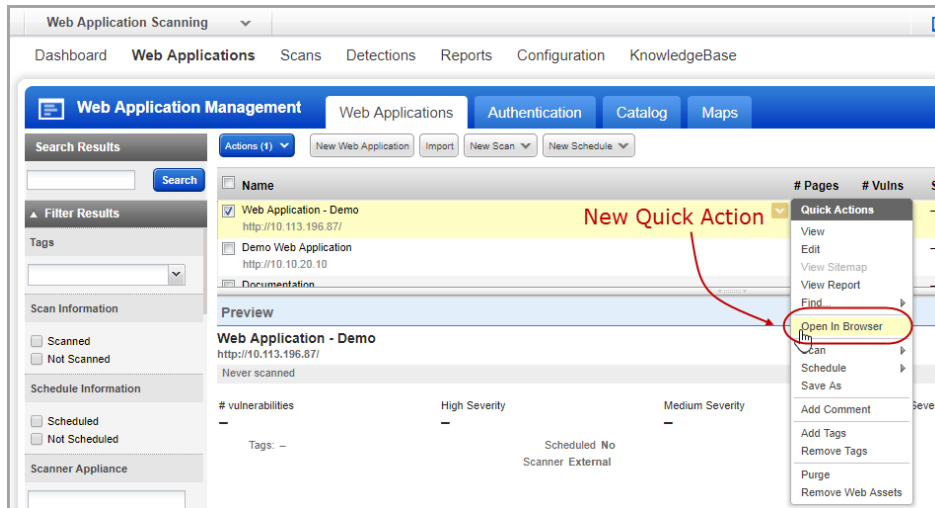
Web Application Scanning

Dashboard Web Applications Scans Detections Reports Configuration KnowledgeBase

Web Application Management

Web Applications Authentication Catalog Maps

Search Results

Search

Filter Results

Tags

Scan Information

Scanned
Not Scanned

Schedule Information

Scheduled
Not Scheduled

Scanner Appliance

Actions (1) New Web Application Import New Scan New Schedule

Name # Pages # Vulns

Web Application - Demo
http://10.113.196.87/

Demo Web Application
http://10.10.20.10

Documentation

New Quick Action

Quick Actions
View
Edit
View Sitemap
View Report
Find...
Open In Browser
Scan
Schedule
Save As
Add Comment
Add Tags
Remove Tags
Purge
Remove Web Assets

Preview

Web Application - Demo
http://10.113.196.87/
Never scanned

# vulnerabilities
–

High Severity
–

Medium Severity
–

Seve

Tags: –

Scheduled No
Scanner External